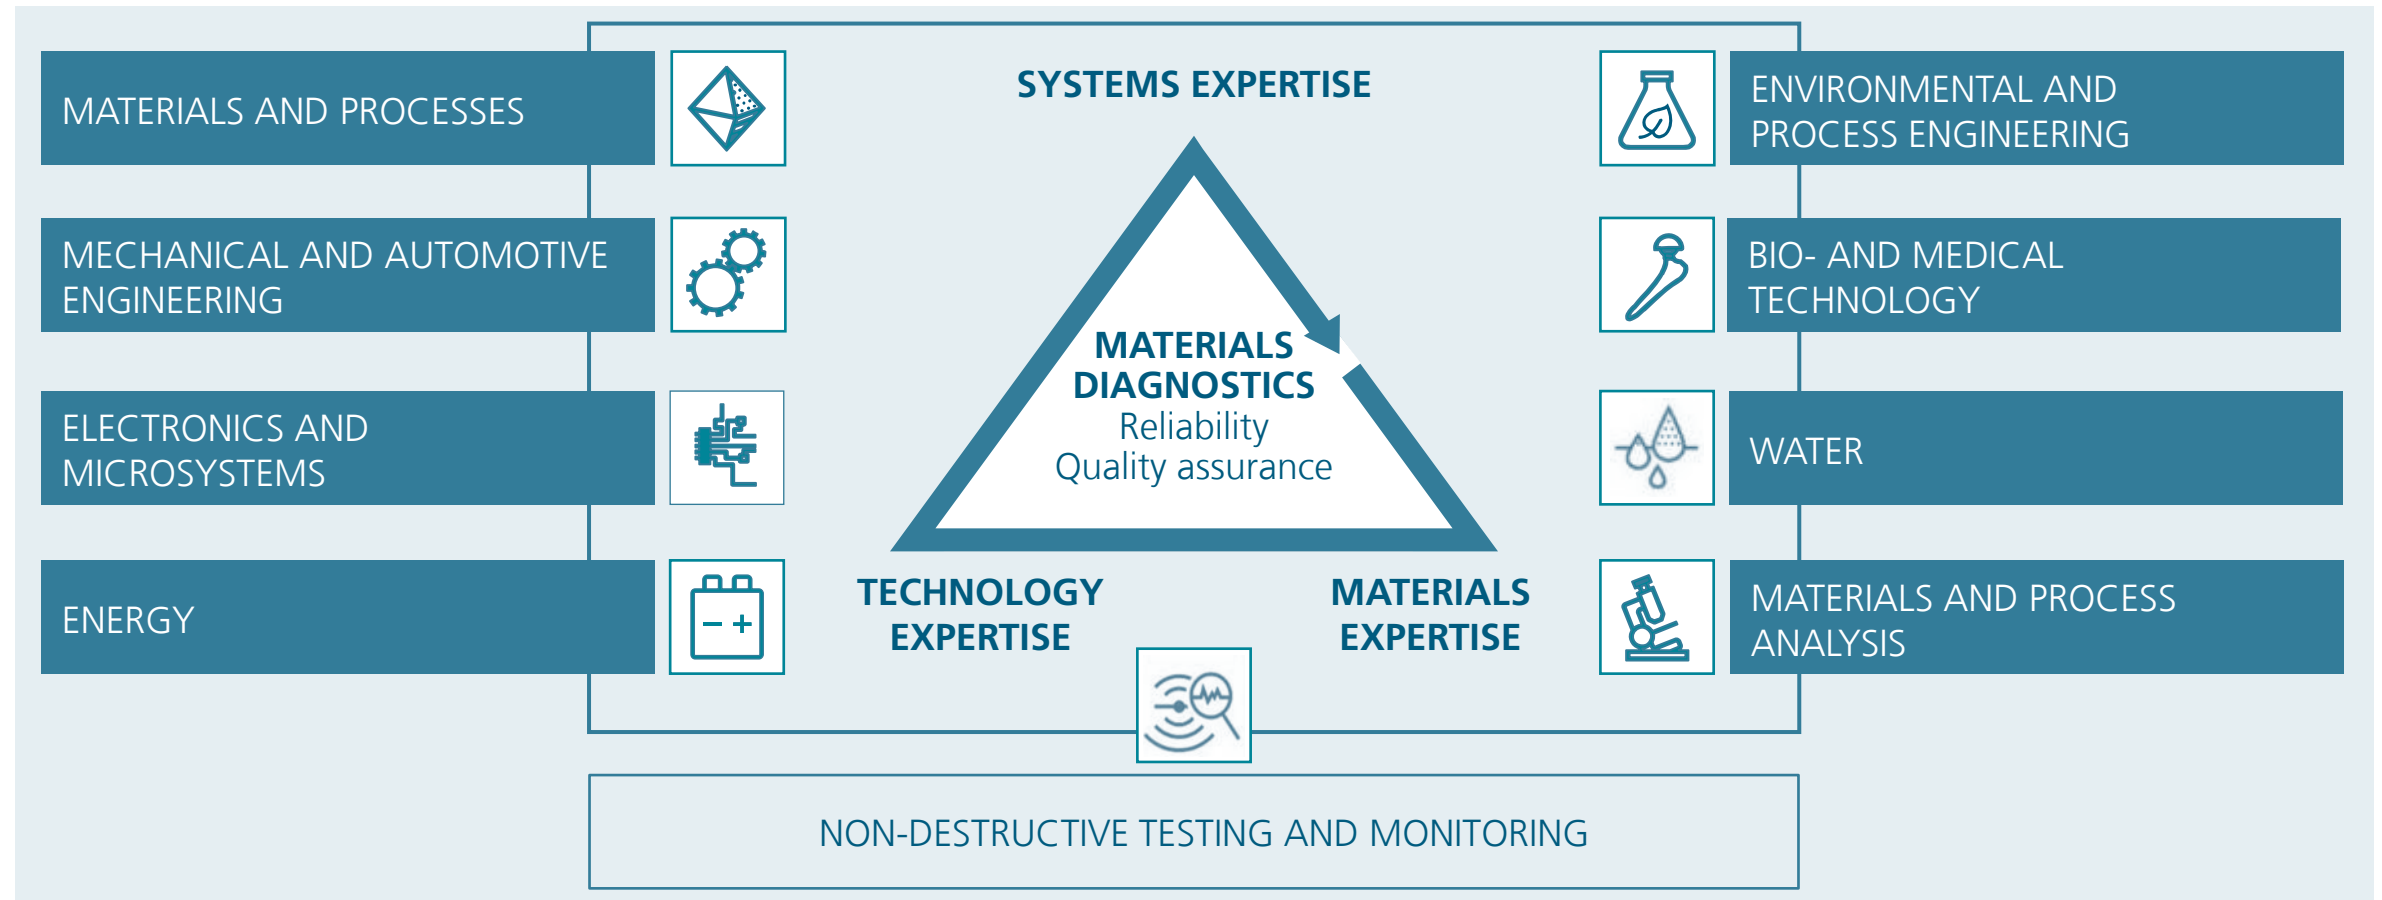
MATERIALS AND PROCESSES

MECHANICAL AND AUTOMOTIVE ENGINEERING

ELECTRONICS AND MICROSYSTEMS

ENERGY

SYSTEMS EXPERTISE

MATERIALS DIAGNOSTICS
Reliability
Quality assurance

TECHNOLOGY EXPERTISE

MATERIALS EXPERTISE

ENVIRONMENTAL AND PROCESS ENGINEERING

BIO- AND MEDICAL TECHNOLOGY

WATER

MATERIALS AND PROCESS ANALYSIS

NON-DESTRUCTIVE TESTING AND MONITORING